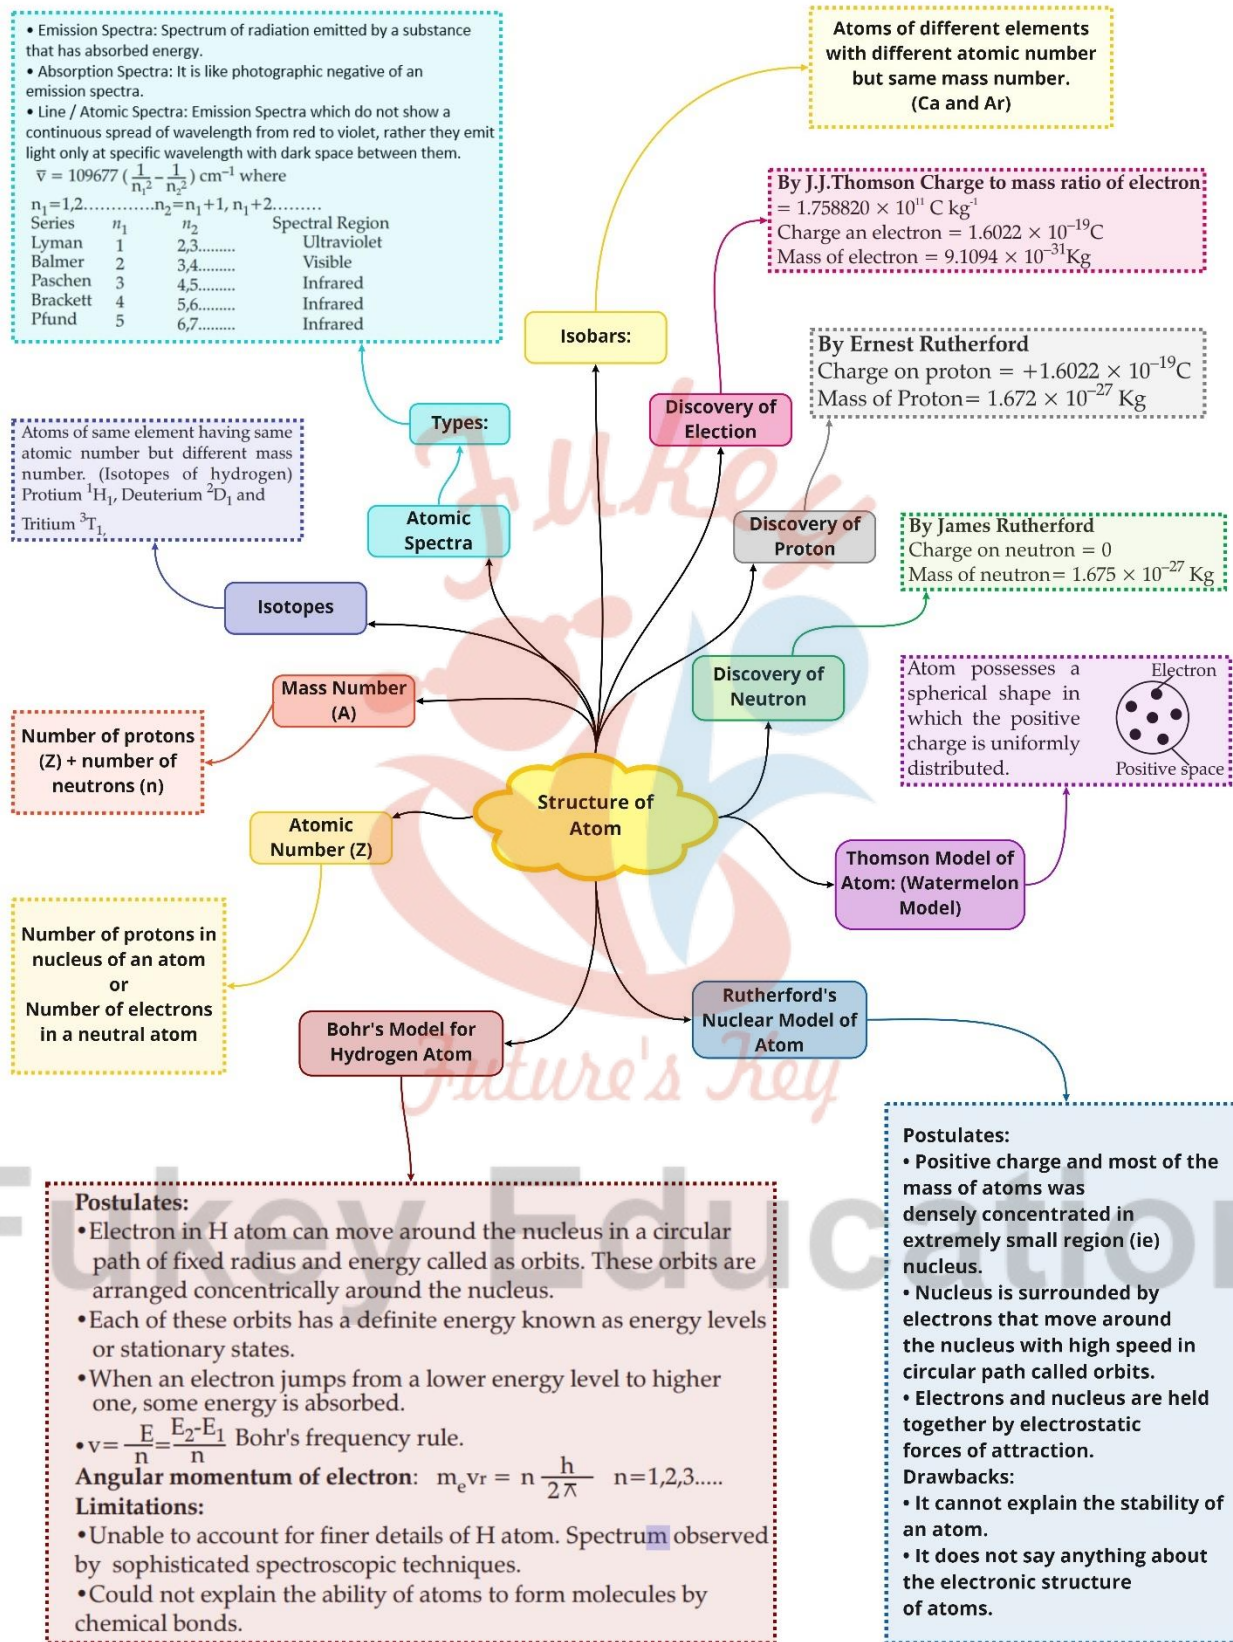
• Emission Spectra: Spectrum of radiation emitted by a substance that has absorbed energy.
• Absorption Spectra: It is like photographic negative of an emission spectra.
• Line / Atomic Spectra: Emission Spectra which do not show a continuous spread of wavelength from red to violet, rather they emit light only at specific wavelength with dark space between them.
$\bar{v} = 109677 (\frac{1}{n_1^2} - \frac{1}{n_2^2})$ $cm^{-1}$ where
$n_1$=1,2............$n_2$=$n_1$+1, $n_1$+2.........

| Series | $n_1$ | $n_2$ | Spectral Region |
|---|---|---|---|
| Lyman | 1 | 2,3......... | Ultraviolet |
| Balmer | 2 | 3,4......... | Visible |
| Paschen | 3 | 4,5......... | Infrared |
| Brackett | 4 | 5,6......... | Infrared |
| Pfund | 5 | 6,7......... | Infrared |

Atoms of different elements with different atomic number but same mass number. (Ca and Ar)

By J.J.Thomson Charge to mass ratio of electron = $1.758820 \times 10^{11}$ C $kg^{-1}$
Charge an electron = $1.6022 \times 10^{-19}$C
Mass of electron = $9.1094 \times 10^{-31}$Kg

Isobars:

By Ernest Rutherford
Charge on proton = $+1.6022 \times 10^{-19}$C
Mass of Proton= $1.672 \times 10^{-27}$ Kg

Types:

Discovery of Election

Atoms of same element having same atomic number but different mass number. (Isotopes of hydrogen) Protium $^1H_1$, Deuterium $^2D_1$ and Tritium $^3T_1$

Atomic Spectra

Discovery of Proton

By James Rutherford
Charge on neutron = 0
Mass of neutron= $1.675 \times 10^{-27}$ Kg

Isotopes

Mass Number (A)

Discovery of Neutron

Atom possesses a spherical shape in which the positive charge is uniformly distributed.
Electron
Positive space

Number of protons (Z) + number of neutrons (n)

Structure of Atom

Atomic Number (Z)

Thomson Model of Atom: (Watermelon Model)

Number of protons in nucleus of an atom
or
Number of electrons in a neutral atom

Bohr's Model for Hydrogen Atom

Rutherford's Nuclear Model of Atom

Postulates:
• Positive charge and most of the mass of atoms was densely concentrated in extremely small region (ie) nucleus.
• Nucleus is surrounded by electrons that move around the nucleus with high speed in circular path called orbits.
• Electrons and nucleus are held together by electrostatic forces of attraction.
Drawbacks:
• It cannot explain the stability of an atom.
• It does not say anything about the electronic structure of atoms.

Postulates:
•Electron in H atom can move around the nucleus in a circular path of fixed radius and energy called as orbits. These orbits are arranged concentrically around the nucleus.
•Each of these orbits has a definite energy known as energy levels or stationary states.
•When an electron jumps from a lower energy level to higher one, some energy is absorbed.
•$v = \frac{E}{n} = \frac{E_2 - E_1}{n}$ Bohr's frequency rule.
Angular momentum of electron: $m_e vr = n \frac{h}{2\pi}$ n=1,2,3.....
Limitations:
•Unable to account for finer details of H atom. Spectrum observed by sophisticated spectroscopic techniques.
•Could not explain the ability of atoms to form molecules by chemical bonds.

Fukey Future's Key
Fukey Education